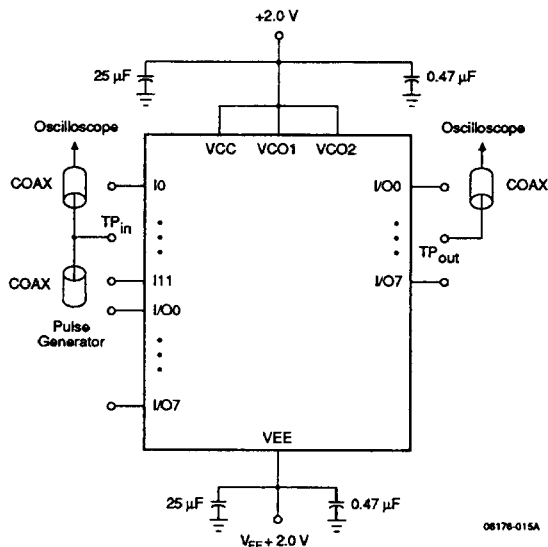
+2.0 V

25 µF

0.47 µF

Oscilloscope

Oscilloscope

VCC

VCO1

VCO2

COAX

I0

I/O0

COAX

$TP_{in}$

$TP_{out}$

COAX

I11

I/O7

I/O0

Pulse Generator

I/O7

VEE

25 µF

0.47 µF

$V_{EE}$ + 2.0 V

06176-015A